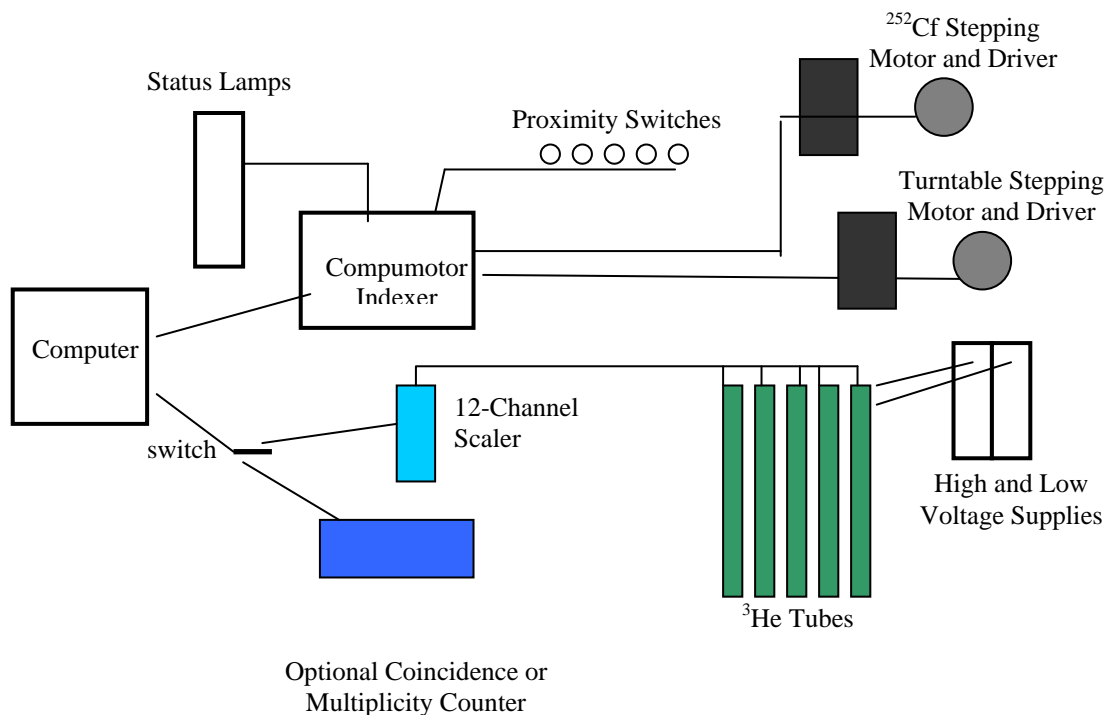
$^{252}$Cf Stepping Motor and Driver

Status Lamps

Proximity Switches

Turntable Stepping Motor and Driver

Compumotor Indexer

Computer

12-Channel Scaler

switch

High and Low Voltage Supplies

$^{3}$He Tubes

Optional Coincidence or Multiplicity Counter